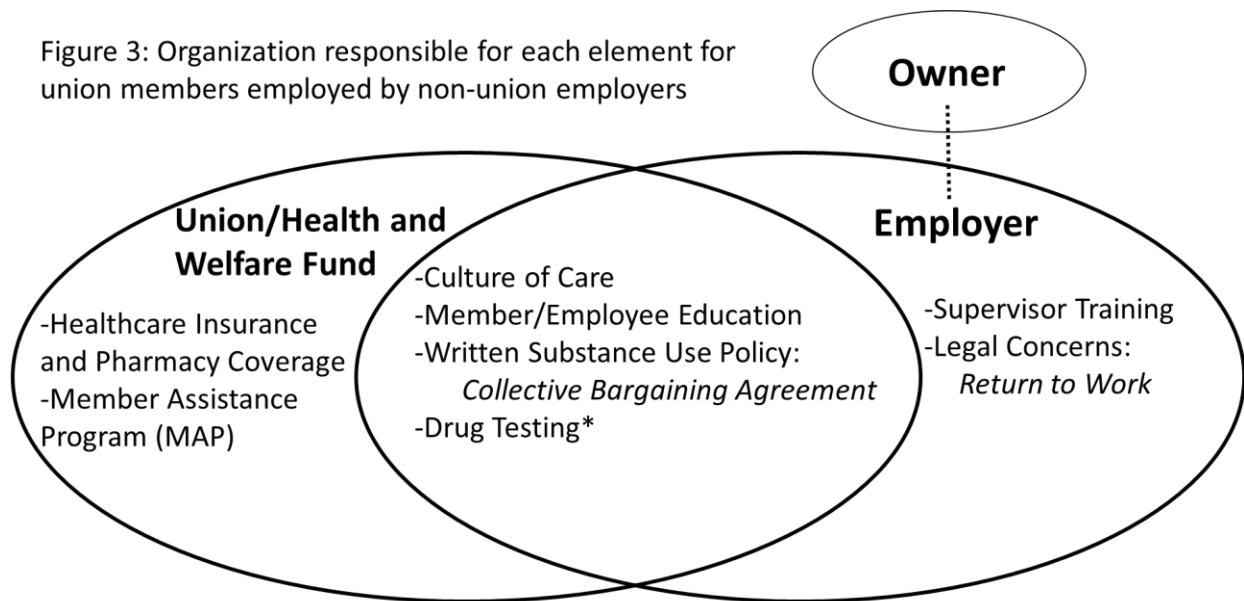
Figure 3: Organization responsible for each element for union members employed by non-union employers

Owner

Union/Health and Welfare Fund

-Healthcare Insurance and Pharmacy Coverage
-Member Assistance Program (MAP)

-Culture of Care
-Member/Employee Education
-Written Substance Use Policy:
*Collective Bargaining Agreement*
-Drug Testing*

Employer

-Supervisor Training
-Legal Concerns:
*Return to Work*